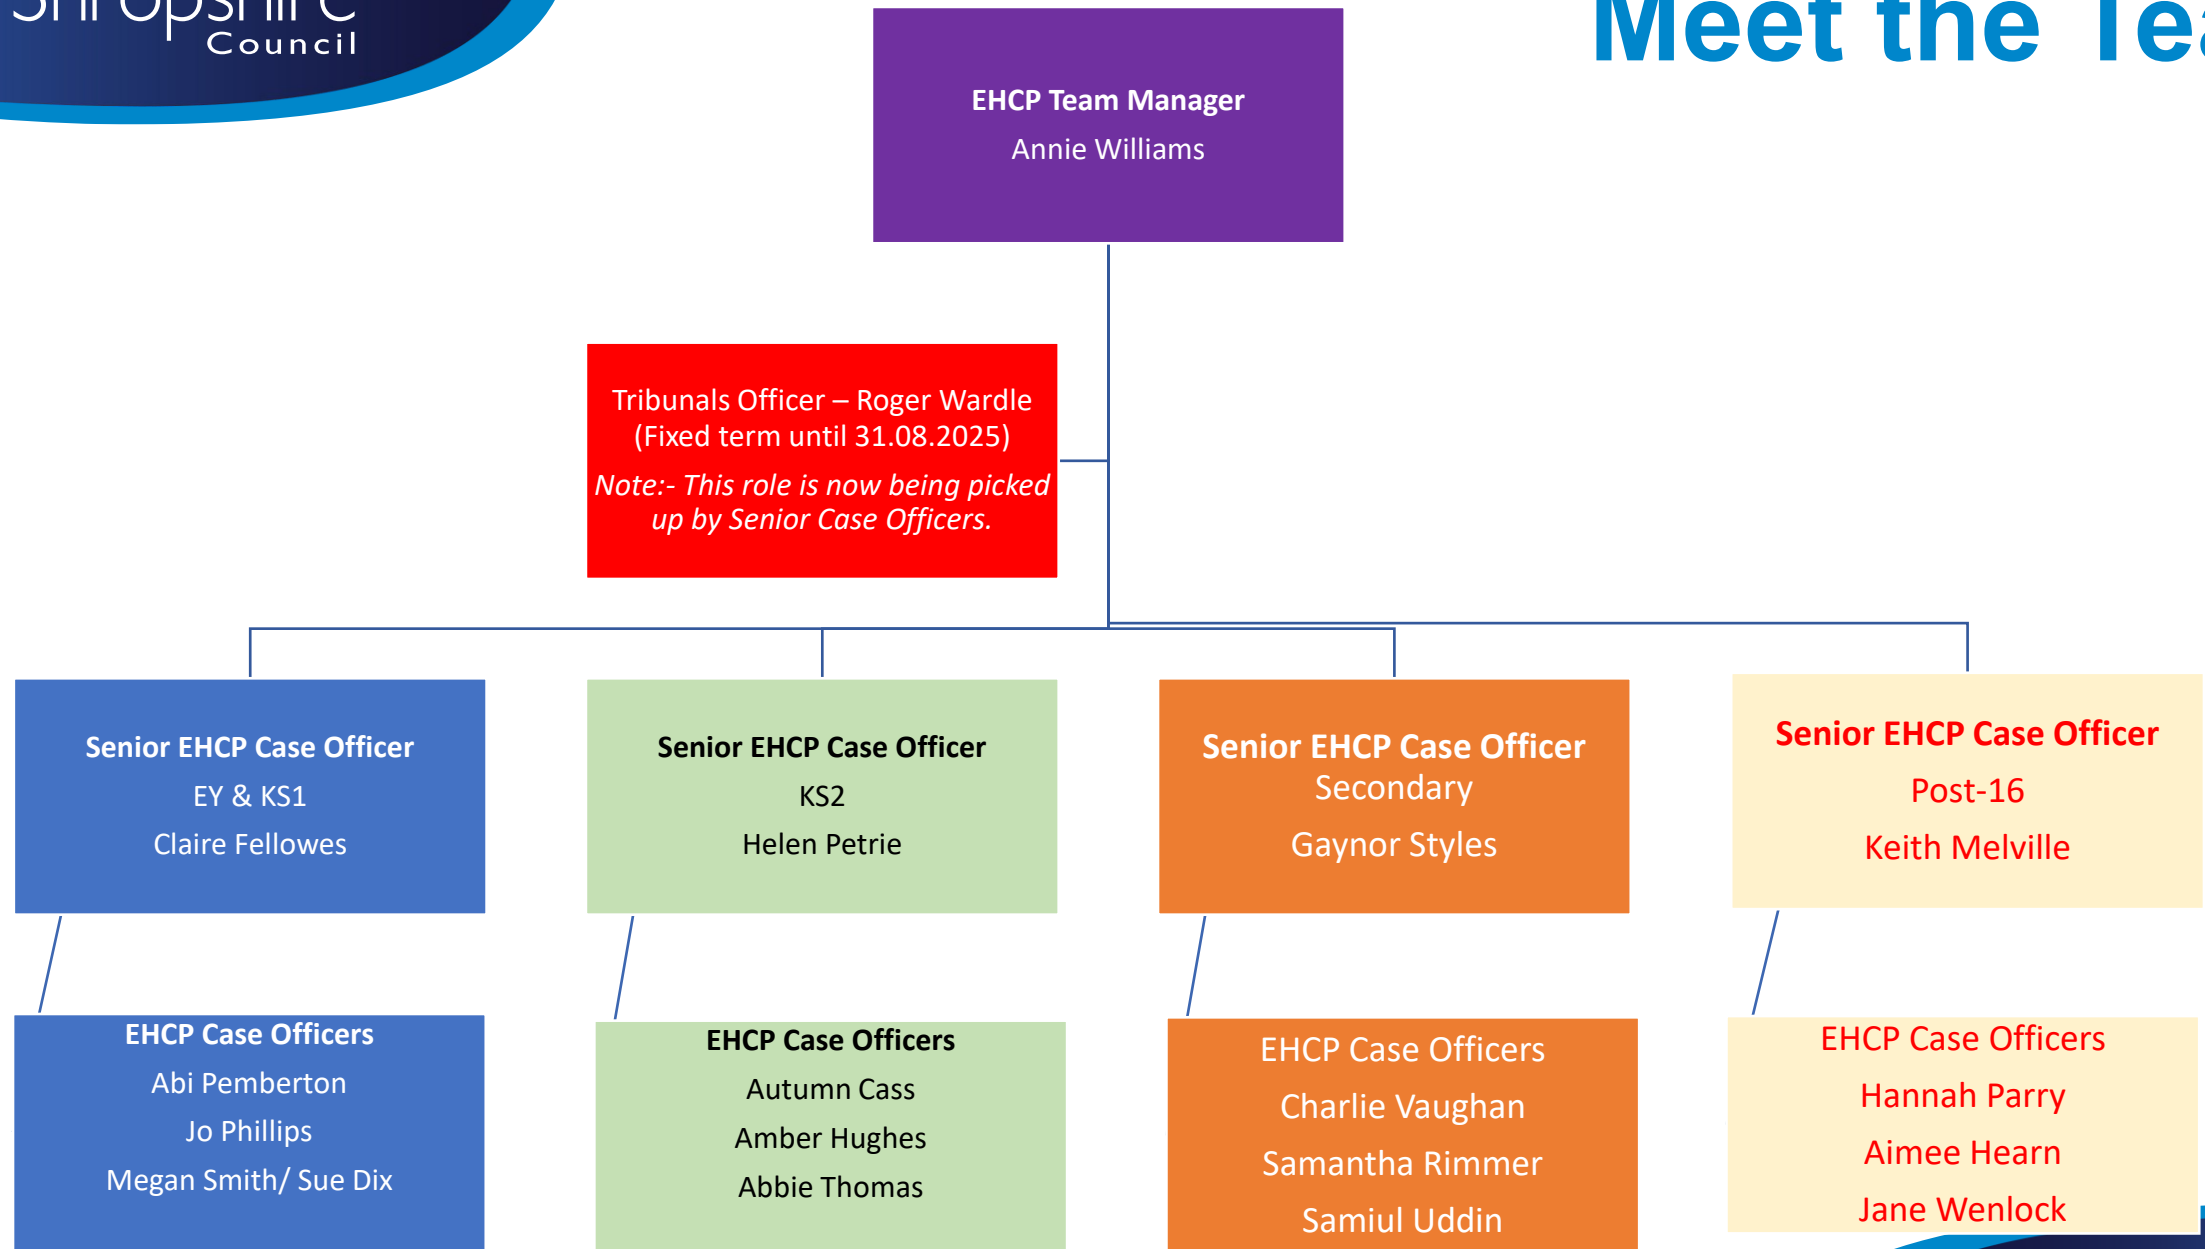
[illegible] Council

Meet the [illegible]

EHCP Team Manager
Annie Williams

Tribunals Officer – Roger Wardle (Fixed term until 31.08.2025)
Note:- This role is now being picked up by Senior Case Officers.

Senior EHCP Case Officer
EY & KS1
Claire Fellowes

Senior EHCP Case Officer
KS2
Helen Petrie

Senior EHCP Case Officer
Secondary
Gaynor Styles

Senior EHCP Case Officer
Post-16
Keith Melville

EHCP Case Officers
Abi Pemberton
Jo Phillips
Megan Smith/ Sue Dix

EHCP Case Officers
Autumn Cass
Amber Hughes
Abbie Thomas

EHCP Case Officers
Charlie Vaughan
Samantha Rimmer
Samiul Uddin

EHCP Case Officers
Hannah Parry
Aimee Hearn
Jane Wenlock